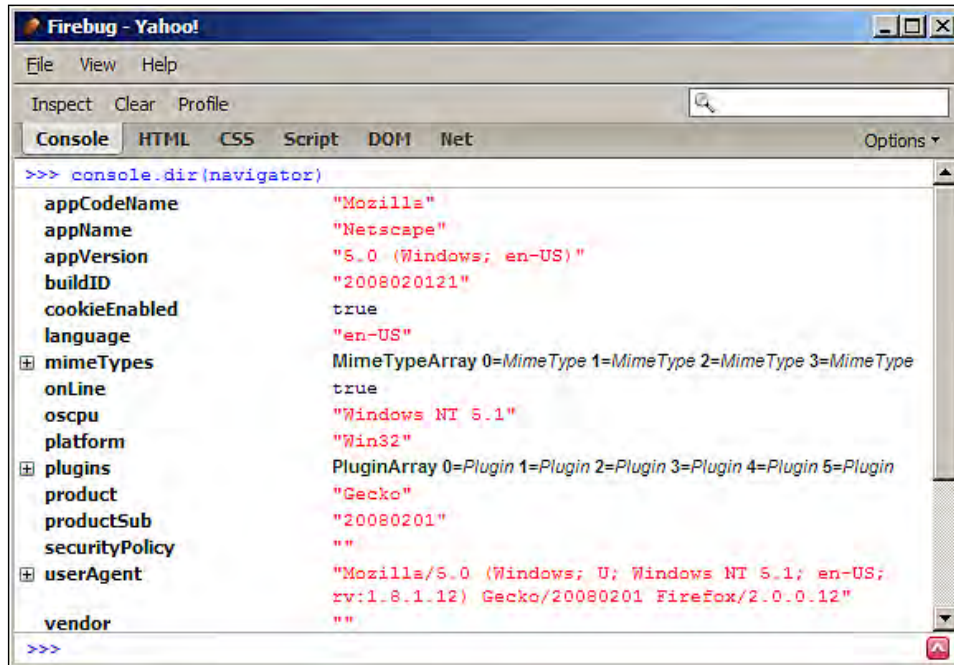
Firebug - Yahoo!

File View Help

Inspect Clear Profile

Console HTML CSS Script DOM Net Options ▾

>>> console.dir(navigator)

| | |
|---|---|
| appCodeName | "Mozilla" |
| appName | "Netscape" |
| appVersion | "5.0 (Windows; en-US)" |
| buildID | "2008020121" |
| cookieEnabled | true |
| language | "en-US" |
| ⊞ mimeTypes | MimeTypeArray 0=*MimeType* 1=*MimeType* 2=*MimeType* 3=*MimeType* |
| onLine | true |
| oscpu | "Windows NT 5.1" |
| platform | "Win32" |
| ⊞ plugins | PluginArray 0=*Plugin* 1=*Plugin* 2=*Plugin* 3=*Plugin* 4=*Plugin* 5=*Plugin* |
| product | "Gecko" |
| productSub | "20080201" |
| securityPolicy | "" |
| ⊞ userAgent | "Mozilla/5.0 (Windows; U; Windows NT 5.1; en-US; rv:1.8.1.12) Gecko/20080201 Firefox/2.0.0.12" |
| vendor | "" |

>>>